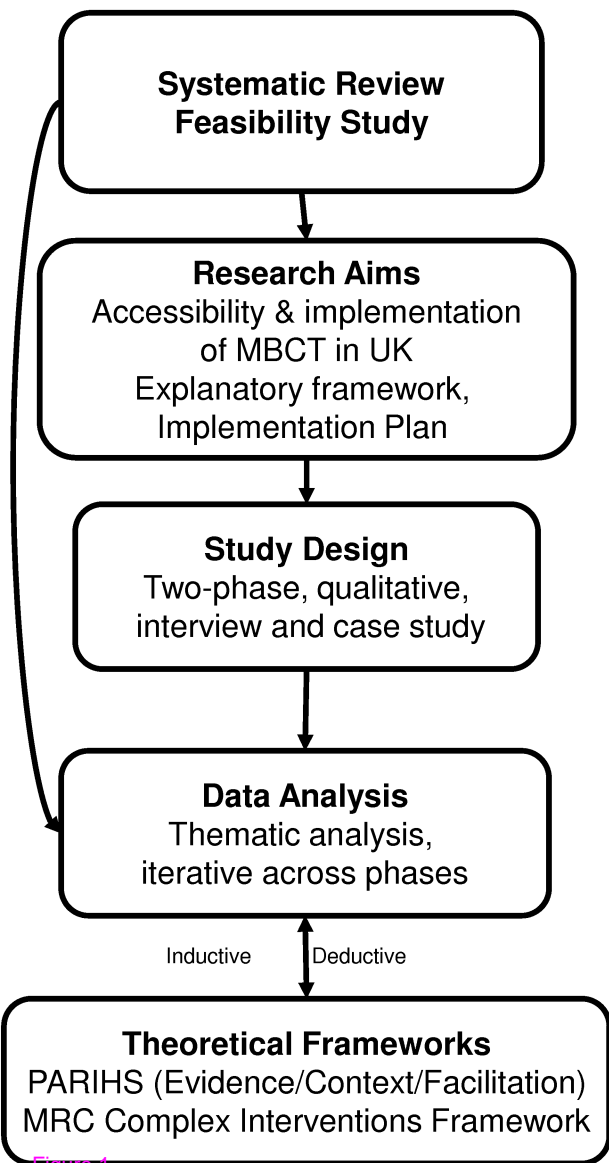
Systematic Review
Feasibility Study

Research Aims
Accessibility & implementation of MBCT in UK
Explanatory framework, Implementation Plan

Study Design
Two-phase, qualitative, interview and case study

Data Analysis
Thematic analysis, iterative across phases

Inductive

Deductive

Theoretical Frameworks
PARIHS (Evidence/Context/Facilitation)
MRC Complex Interventions Framework

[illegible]